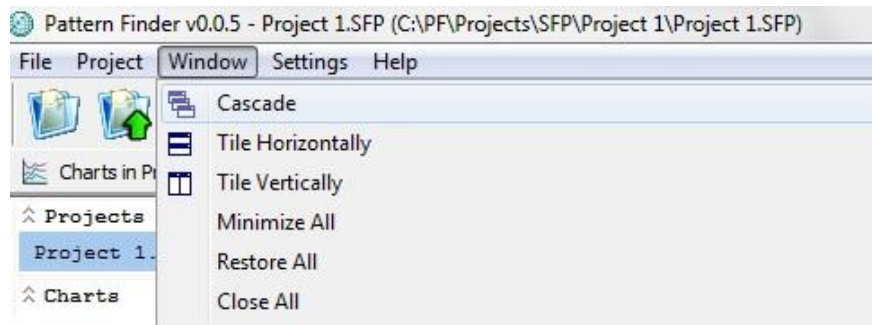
Pattern Finder v0.0.5 - Project 1.SFP (C:\PF\Projects\SFP\Project 1\Project 1.SFP)

File Project Window Settings Help

Charts in Pr

Cascade
Tile Horizontally
Tile Vertically
Minimize All
Restore All
Close All

Projects
Project 1.
Charts